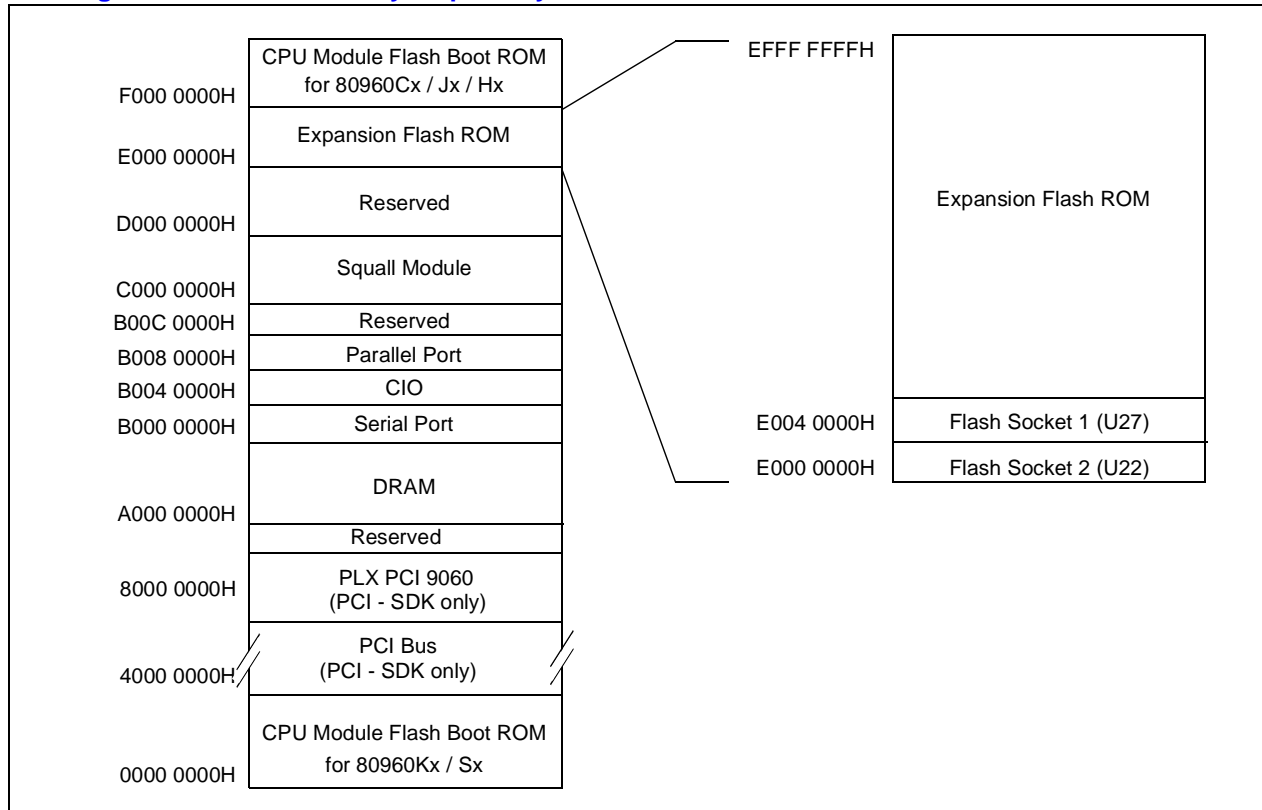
CPU Module Flash Boot ROM for 80960Cx / Jx / Hx

F000 0000H

Expansion Flash ROM

E000 0000H

Reserved

D000 0000H

Squall Module

C000 0000H

Reserved

B00C 0000H

Parallel Port

B008 0000H

CIO

B004 0000H

Serial Port

B000 0000H

DRAM

A000 0000H

Reserved

PLX PCI 9060 (PCI - SDK only)

8000 0000H

PCI Bus (PCI - SDK only)

4000 0000H

CPU Module Flash Boot ROM for 80960Kx / Sx

0000 0000H

EFFF FFFFH

Expansion Flash ROM

E004 0000H

Flash Socket 1 (U27)

E000 0000H

Flash Socket 2 (U22)